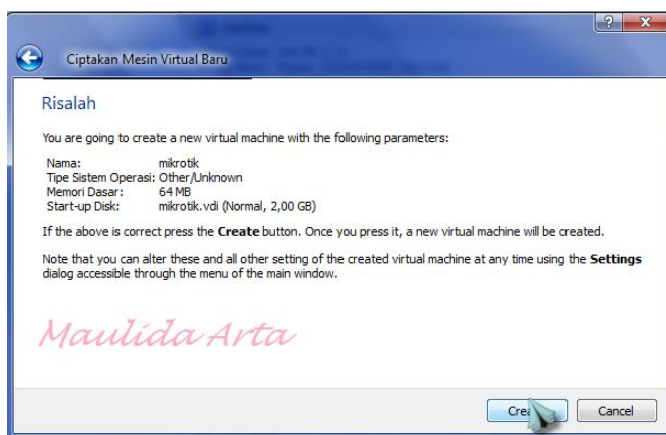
?
X

Ciptakan Mesin Virtual Baru

Risalah

You are going to create a new virtual machine with the following parameters:

| | |
|---|---|
| Nama: | mikrotik |
| Tipe Sistem Operasi: | Other/Unknown |
| Memori Dasar: | 64 MB |
| Start-up Disk: | mikrotik.vdi (Normal, 2,00 GB) |

If the above is correct press the **Create** button. Once you press it, a new virtual machine will be created.

Note that you can alter these and all other setting of the created virtual machine at any time using the **Settings** dialog accessible through the menu of the main window.

Maulida Arta

Crea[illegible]

Cancel